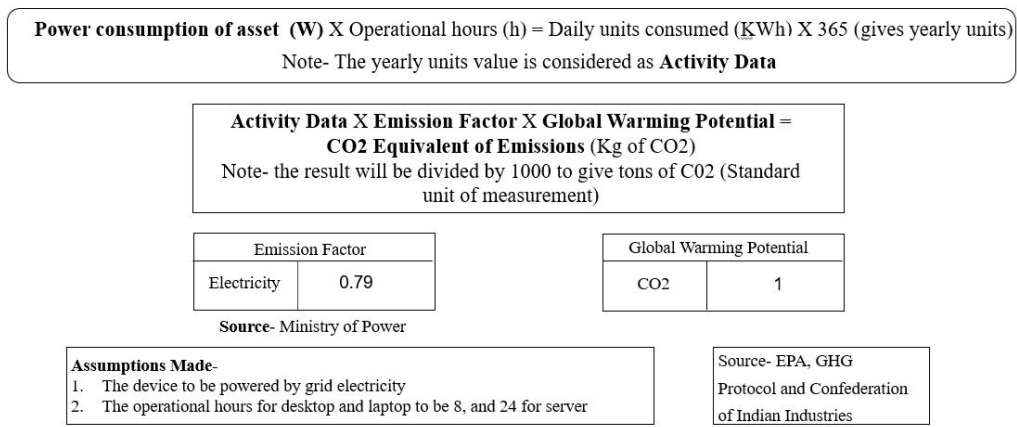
**Power consumption of asset (W)** X Operational hours (h) = Daily units consumed (KWh) X 365 (gives yearly units)
Note- The yearly units value is considered as **Activity Data**

**Activity Data** X **Emission Factor** X **Global Warming Potential** = **CO2 Equivalent of Emissions** (Kg of CO2)
Note- the result will be divided by 1000 to give tons of C02 (Standard unit of measurement)

| Emission Factor | |
|---|---|
| Electricity | 0.79 |

**Source**- Ministry of Power

| Global Warming Potential | |
|---|---|
| CO2 | 1 |

Source- EPA, GHG Protocol and Confederation of Indian Industries

**Assumptions Made**-
1. The device to be powered by grid electricity
2. The operational hours for desktop and laptop to be 8, and 24 for server